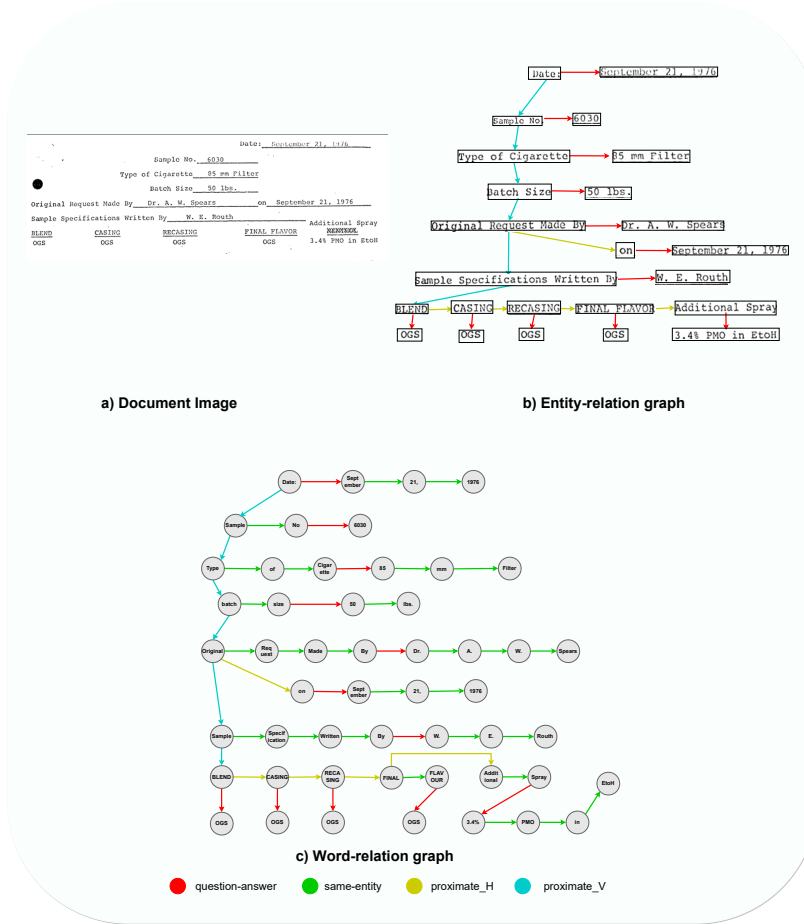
Date: September 21, 1976

Sample No. 6030

Type of Cigarette 85 mm Filter

Batch Size 50 lbs.

Original Request Made By Dr. A. W. Spears on September 21, 1976

Sample Specifications Written By W. E. Routh

| BLEND | CASING | RECASING | FINAL FLAVOR | Additional Spray |
|---|---|---|---|---|
| OGS | OGS | OGS | OGS | 3.4% PMO in EtoH |

a) Document Image

Date: September 21, 1976

Sample No 6030

Type of Cigarette 85 mm Filter

Batch Size 50 lbs.

Original Request Made By Dr. A. W. Spears

on September 21, 1976

Sample Specifications Written By W. E. Routh

BLEND CASING RECASING FINAL FLAVOR Additional Spray

OGS OGS OGS OGS 3.4% PMO in EtoH

b) Entity-relation graph

Date: Sept ember 21, 1976

Sample No 6030

Type of Cigar ette 85 mm Filter

batch size 50 lbs.

Original Req uest Made By Dr. A. W. Spears

on Sept ember 21, 1976

Sample Specif ication Written By W. E. Routh

BLEND CASING RECA SING FINAL FLAV OUR Addit ional Spray

OGS OGS OGS OGS 3.4% PMO in EtoH

c) Word-relation graph

question-answer same-entity proximate_H proximate_V